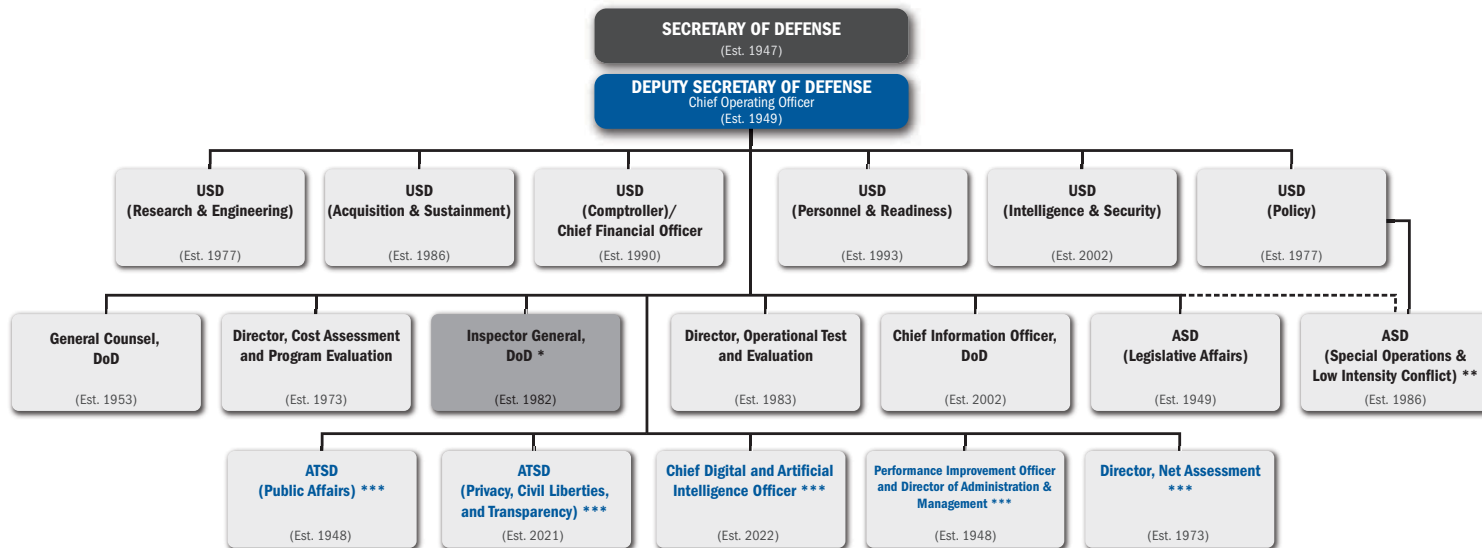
SECRETARY OF DEFENSE
(Est. 1947)

DEPUTY SECRETARY OF DEFENSE
Chief Operating Officer
(Est. 1949)

USD
(Research & Engineering)
(Est. 1977)

USD
(Acquisition & Sustainment)
(Est. 1986)

USD
(Comptroller)/
Chief Financial Officer
(Est. 1990)

USD
(Personnel & Readiness)
(Est. 1993)

USD
(Intelligence & Security)
(Est. 2002)

USD
(Policy)
(Est. 1977)

General Counsel, DoD
(Est. 1953)

Director, Cost Assessment and Program Evaluation
(Est. 1973)

Inspector General, DoD *
(Est. 1982)

Director, Operational Test and Evaluation
(Est. 1983)

Chief Information Officer, DoD
(Est. 2002)

ASD
(Legislative Affairs)
(Est. 1949)

ASD
(Special Operations & Low Intensity Conflict) **
(Est. 1986)

ATSD
(Public Affairs) ***
(Est. 1948)

ATSD
(Privacy, Civil Liberties, and Transparency) ***
(Est. 2021)

Chief Digital and Artificial Intelligence Officer ***
(Est. 2022)

Performance Improvement Officer and Director of Administration & Management ***
(Est. 1948)

Director, Net Assessment ***
(Est. 1973)